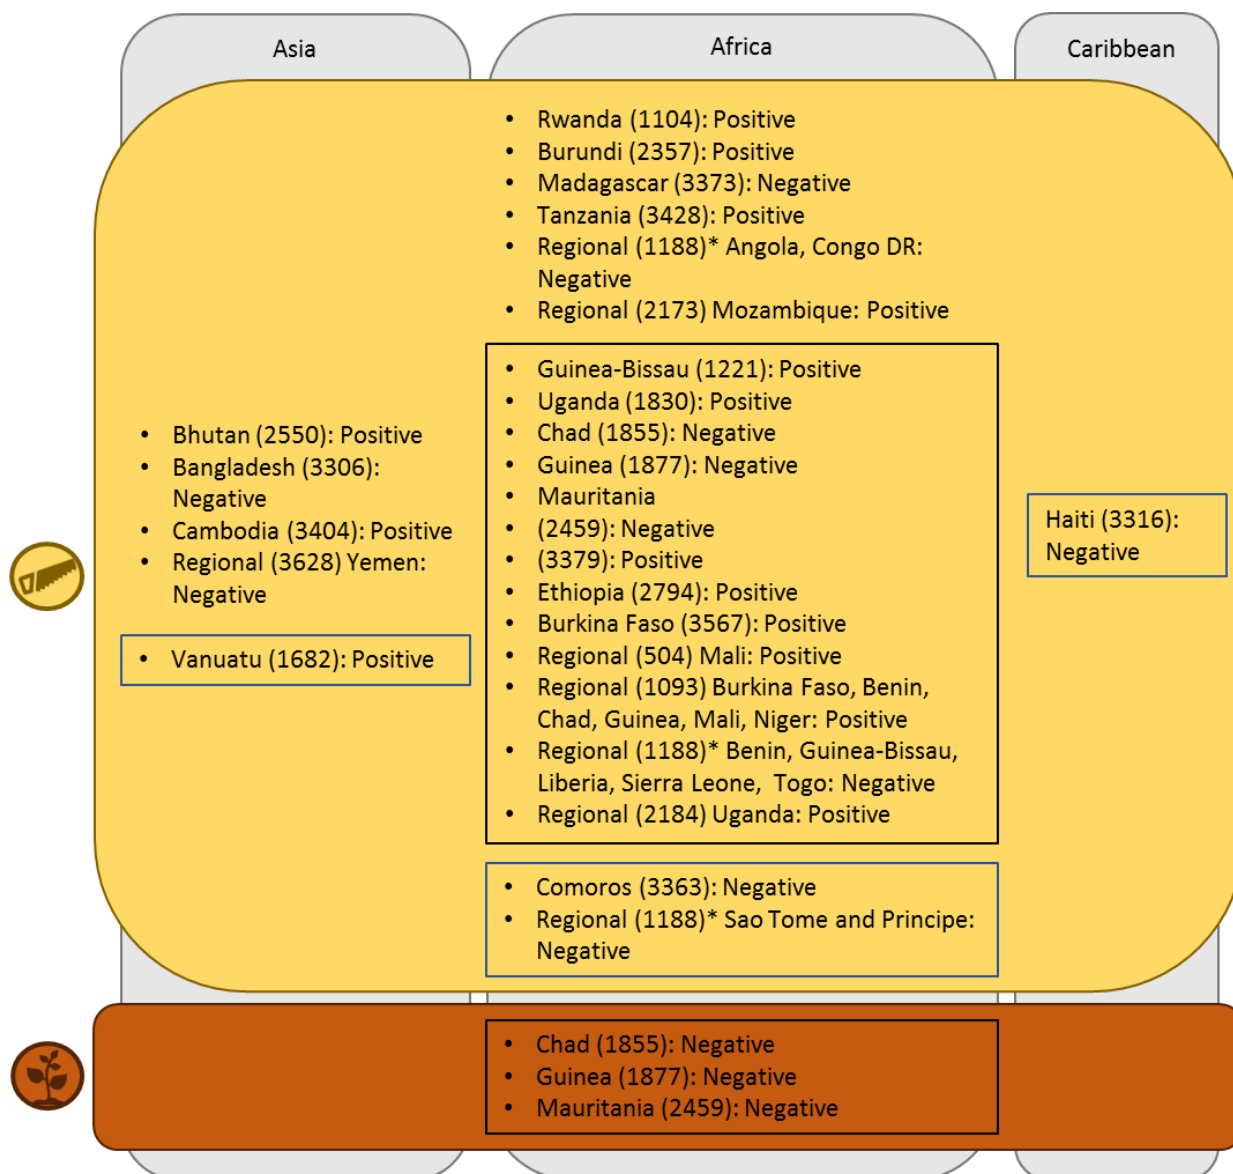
Asia

Africa

Caribbean

- Rwanda (1104): Positive
- Burundi (2357): Positive
- Madagascar (3373): Negative
- Tanzania (3428): Positive
- Regional (1188)* Angola, Congo DR: Negative
- Regional (2173) Mozambique: Positive

- Bhutan (2550): Positive
- Bangladesh (3306): Negative
- Cambodia (3404): Positive
- Regional (3628) Yemen: Negative

- Vanuatu (1682): Positive

- Guinea-Bissau (1221): Positive
- Uganda (1830): Positive
- Chad (1855): Negative
- Guinea (1877): Negative
- Mauritania
- (2459): Negative
- (3379): Positive
- Ethiopia (2794): Positive
- Burkina Faso (3567): Positive
- Regional (504) Mali: Positive
- Regional (1093) Burkina Faso, Benin, Chad, Guinea, Mali, Niger: Positive
- Regional (1188)* Benin, Guinea-Bissau, Liberia, Sierra Leone, Togo: Negative
- Regional (2184) Uganda: Positive

Haiti (3316): Negative

- Comoros (3363): Negative
- Regional (1188)* Sao Tome and Principe: Negative

- Chad (1855): Negative
- Guinea (1877): Negative
- Mauritania (2459): Negative